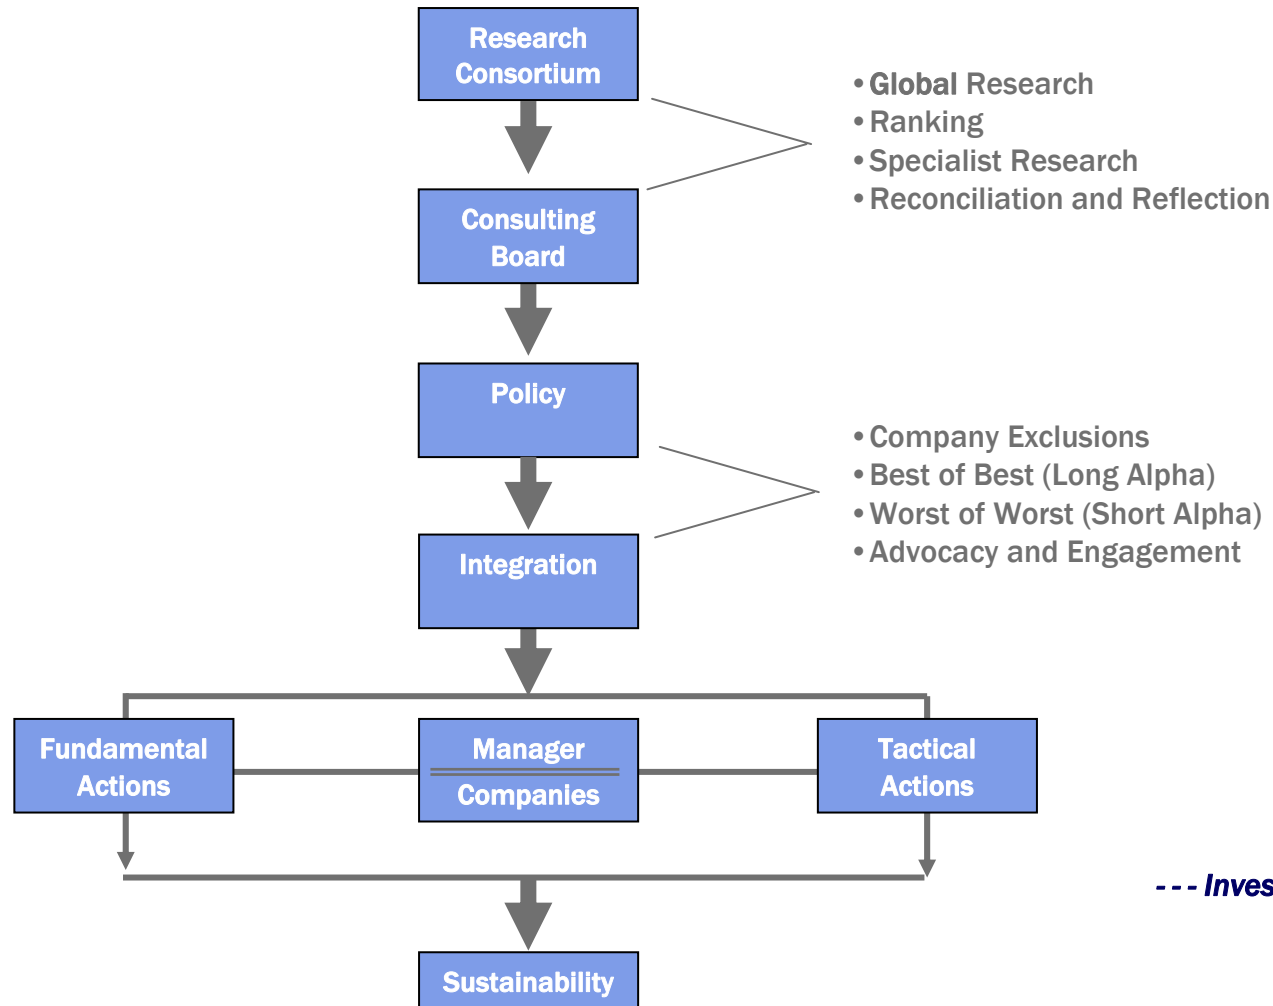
Research Consortium

Consulting Board

Policy

Integration

• Global Research
• Ranking
• Specialist Research
• Reconciliation and Reflection

• Company Exclusions
• Best of Best (Long Alpha)
• Worst of Worst (Short Alpha)
• Advocacy and Engagement

Fundamental Actions

Manager

Companies

Tactical Actions

- - - Inves

Sustainability